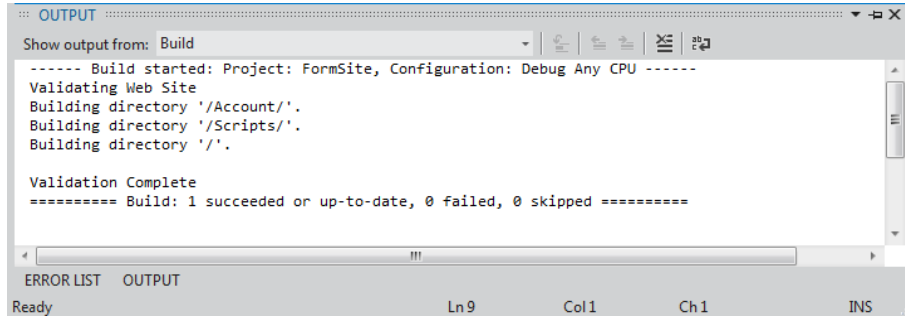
OUTPUT

Show output from: Build

------ Build started: Project: FormSite, Configuration: Debug Any CPU ------
Validating Web Site
Building directory '/Account/'.
Building directory '/Scripts/'.
Building directory '/'.

Validation Complete
========== Build: 1 succeeded or up-to-date, 0 failed, 0 skipped ==========

ERROR LIST OUTPUT

Ready Ln 9 Col 1 Ch 1 INS